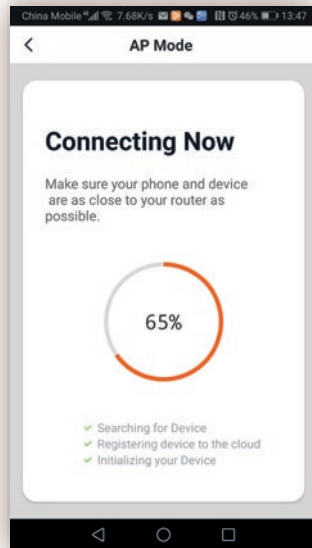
China Mobile 7.68K/s 46% 13:47

<

AP Mode

Connecting Now

Make sure your phone and device are as close to your router as possible.

65%

✓ Searching for Device
✓ Registering device to the cloud
✓ Initializing your Device